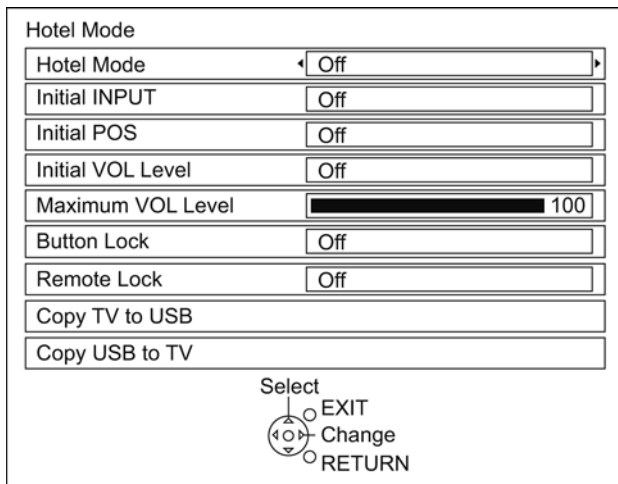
Hotel Mode

| | |
|---|---|
| Hotel Mode | Off |
| Initial INPUT | Off |
| Initial POS | Off |
| Initial VOL Level | Off |
| Maximum VOL Level | 100 |
| Button Lock | Off |
| Remote Lock | Off |
| Copy TV to USB | |
| Copy USB to TV | |

Select
EXIT
Change
RETURN